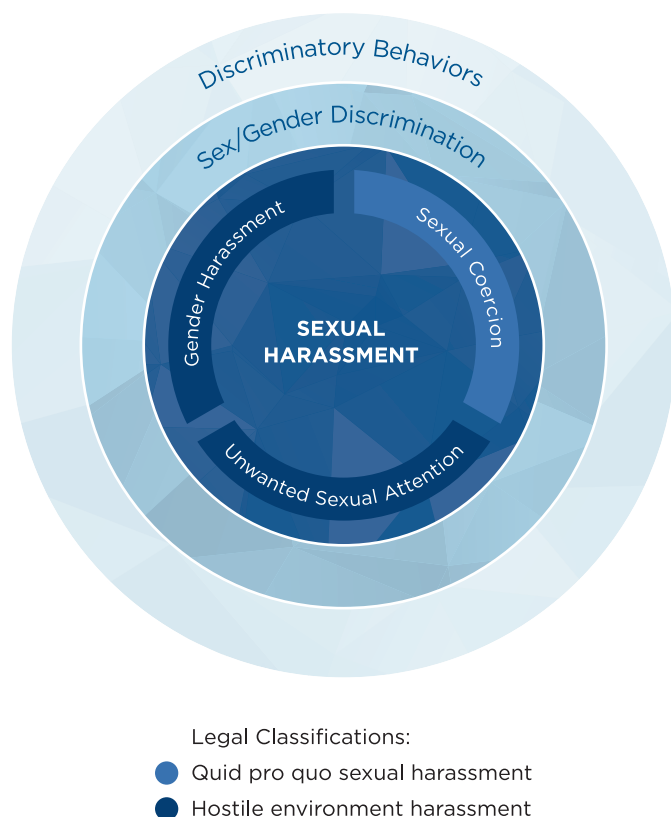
Discriminatory Behaviors

Sex/Gender Discrimination

Gender Harassment

Sexual Coercion

SEXUAL HARASSMENT

Unwanted Sexual Attention

Legal Classifications:
Quid pro quo sexual harassment
Hostile environment harassment